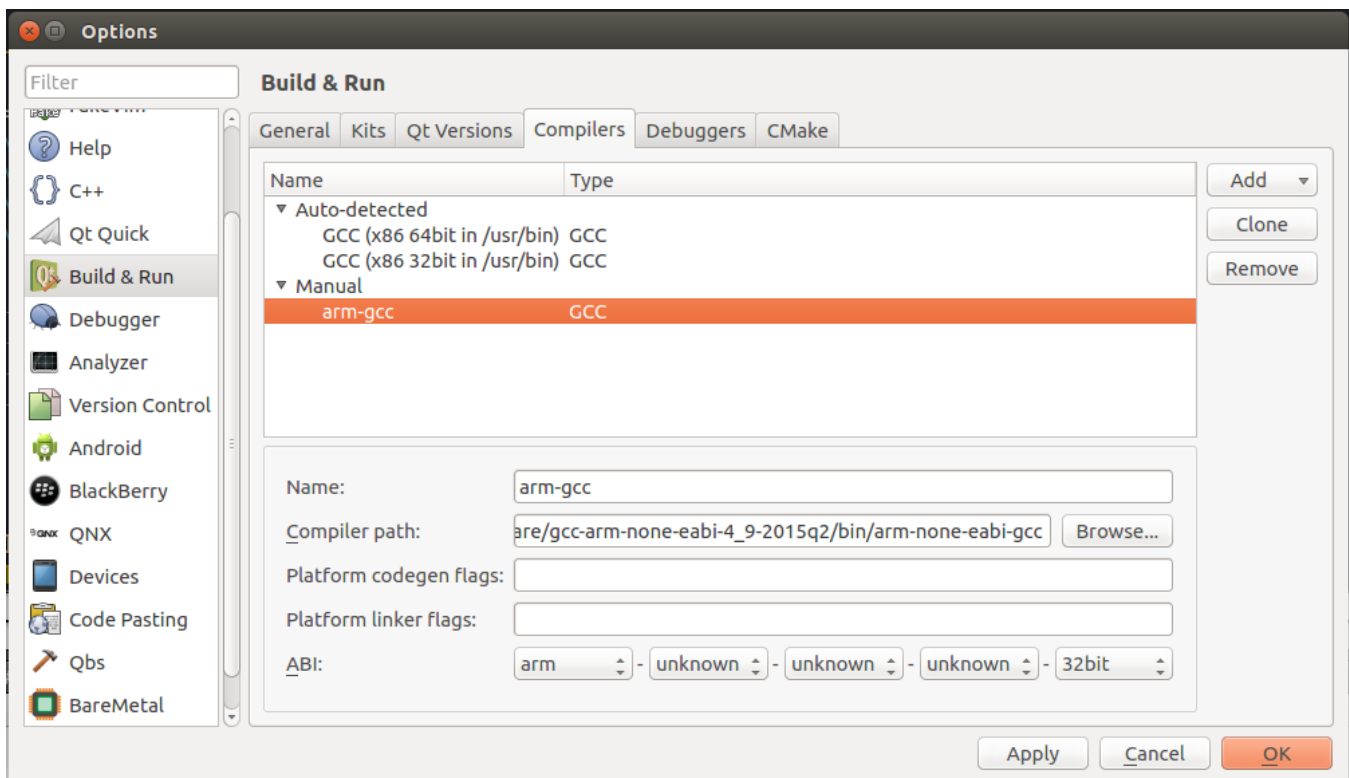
Options

Filter

Help
C++
Qt Quick
Build & Run
Debugger
Analyzer
Version Control
Android
BlackBerry
QNX QNX
Devices
Code Pasting
Qbs
BareMetal

Build & Run

General | Kits | Qt Versions | Compilers | Debuggers | CMake

| Name | Type |
|---|---|
| ▾ Auto-detected | |
| GCC (x86 64bit in /usr/bin) | GCC |
| GCC (x86 32bit in /usr/bin) | GCC |
| ▾ Manual | |
| arm-gcc | GCC |

Add
Clone
Remove

Name: arm-gcc
Compiler path: are/gcc-arm-none-eabi-4_9-2015q2/bin/arm-none-eabi-gcc Browse...
Platform codegen flags:
Platform linker flags:
ABI: arm - unknown - unknown - unknown - 32bit

Apply Cancel OK